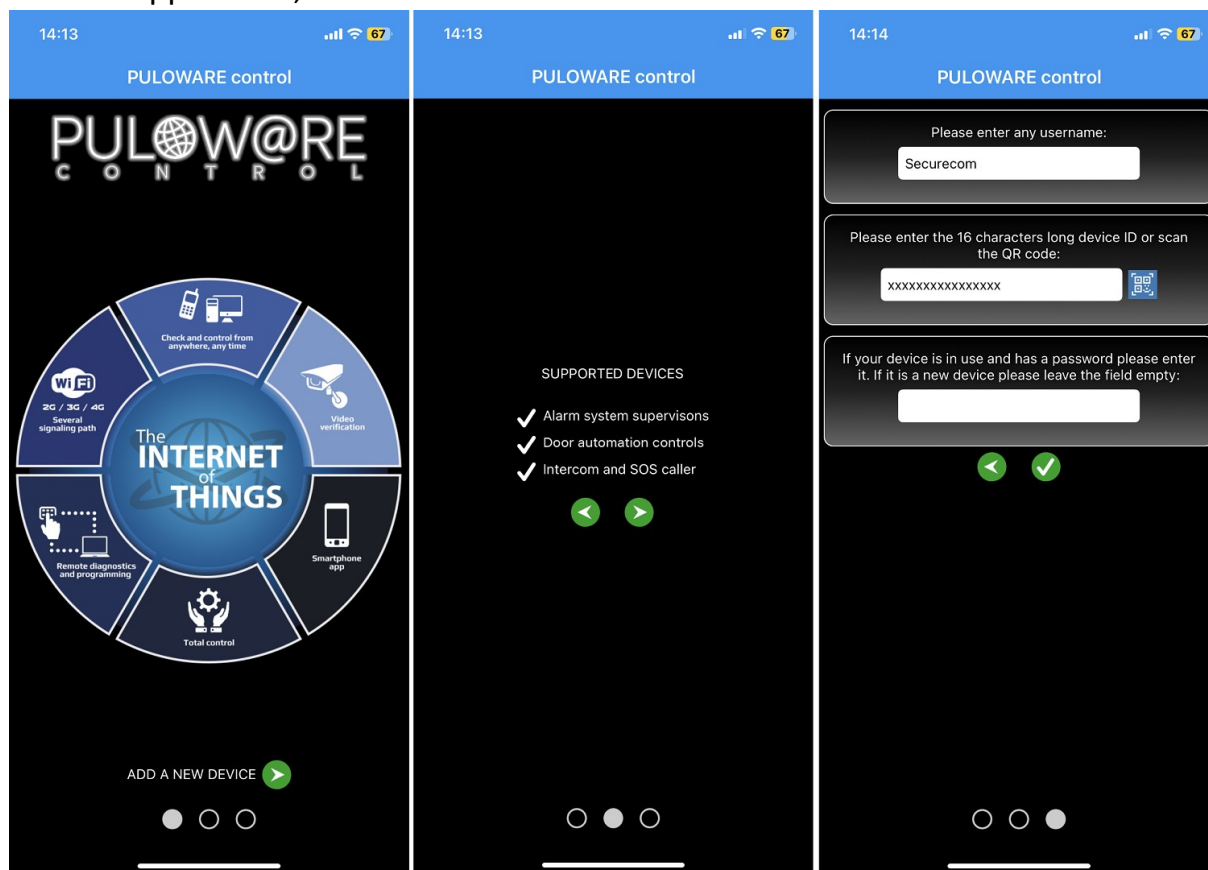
14:13

67

PULOWARE control

PUL@W@RE
CONTROL

Check and control from anywhere, any time

Video verification

Smartphone app

Total control

Remote diagnostics and programming

WiFi
2G / 3G / 4G
Several signaling path

The INTERNET of THINGS

ADD A NEW DEVICE

14:13

67

PULOWARE control

SUPPORTED DEVICES

Alarm system supervisons
Door automation controls
Intercom and SOS caller

14:14

67

PULOWARE control

Please enter any username:

Securecom

Please enter the 16 characters long device ID or scan the QR code:

xxxxxxxxxxxxxxxx

If your device is in use and has a password please enter it. If it is a new device please leave the field empty: